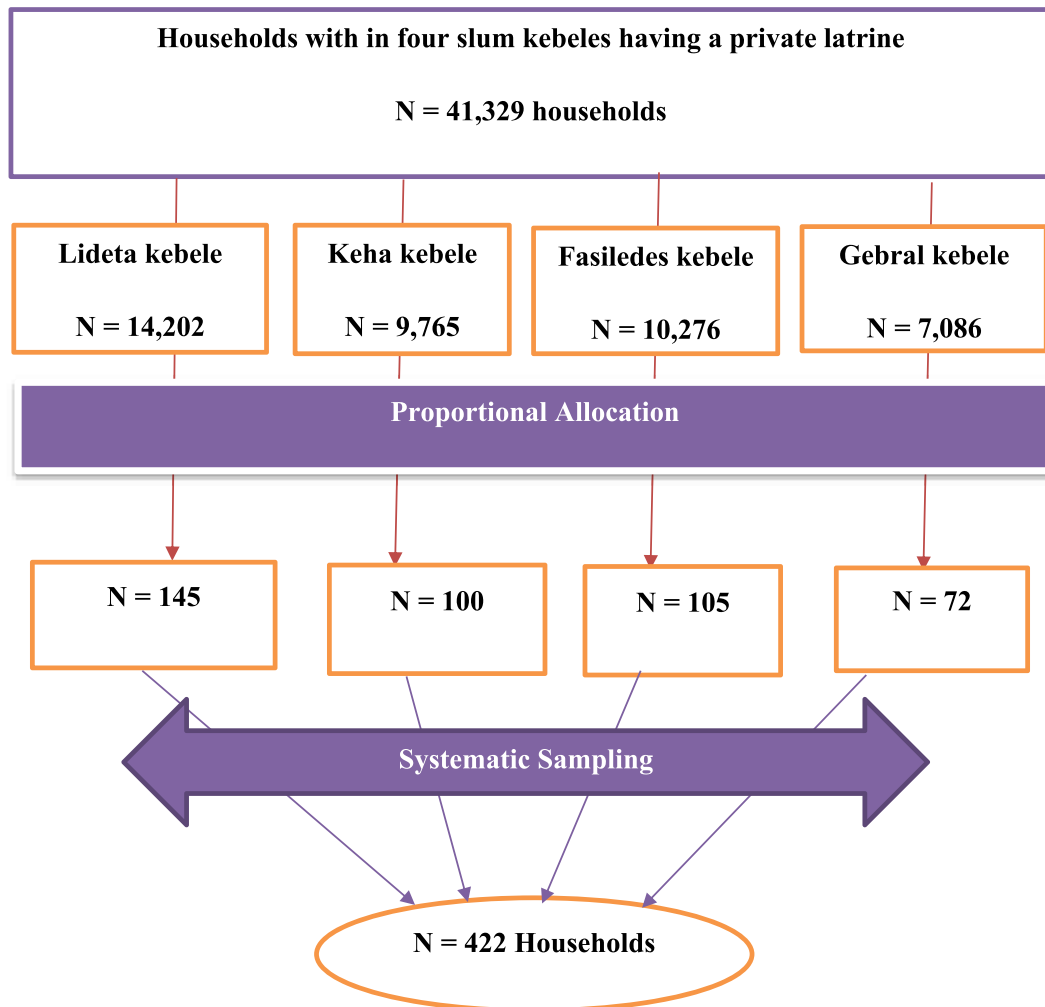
Households with in four slum kebeles having a private latrine

N = 41,329 households

Lideta kebele

N = 14,202

Keha kebele

N = 9,765

Fasiledes kebele

N = 10,276

Gebral kebele

N = 7,086

Proportional Allocation

N = 145

N = 100

N = 105

N = 72

Systematic Sampling

N = 422 Households